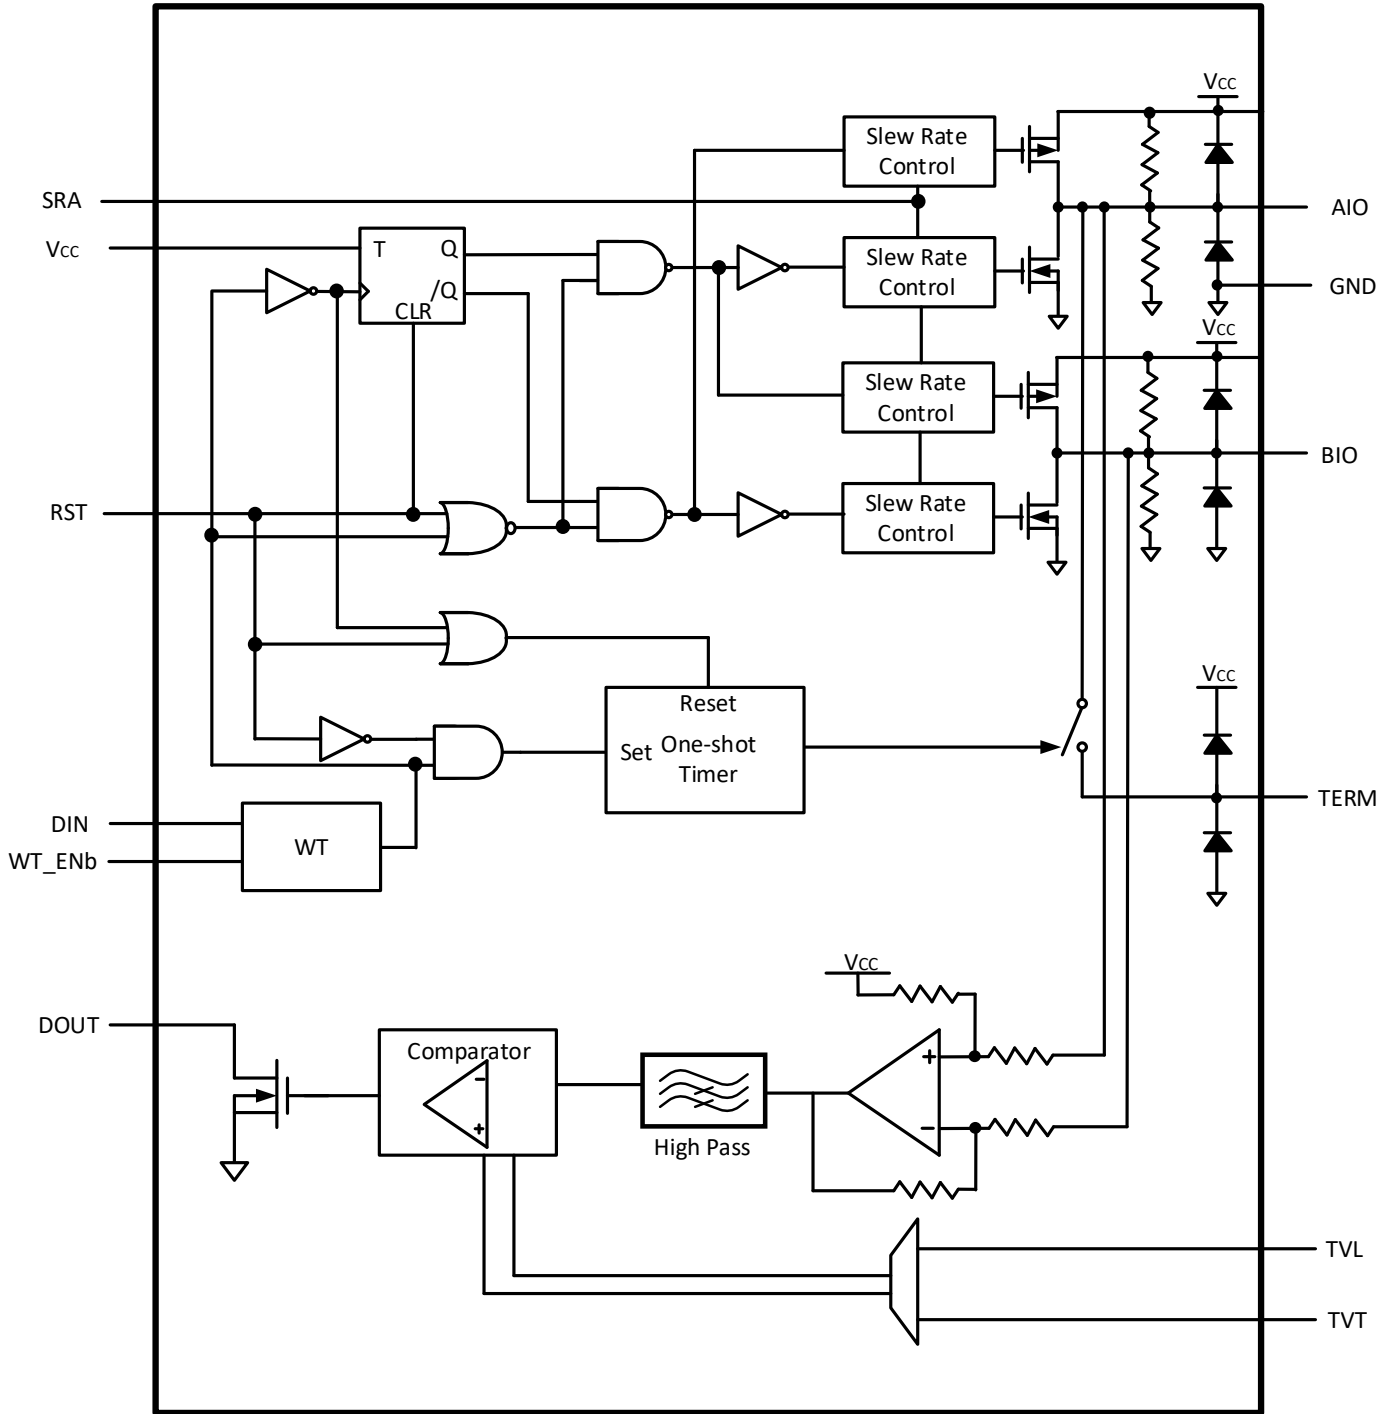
Vcc
Slew Rate Control
SRA
AIO
Vcc
T
Q
Slew Rate Control
GND
/Q
CLR
Vcc
Slew Rate Control
BIO
RST
Slew Rate Control
Reset
Vcc
Set
One-shot Timer
TERM
DIN
WT
WT_ENb
Vcc
DOUT
Comparator
High Pass
TVL
TVT